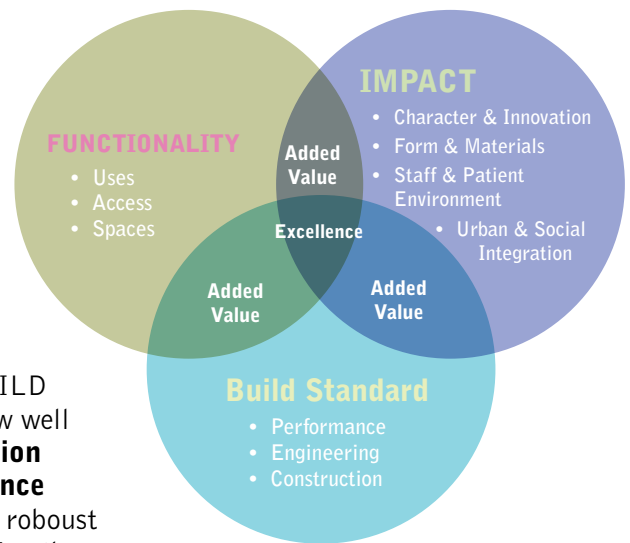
FUNCTIONALITY
• Uses
• Access
• Spaces

IMPACT
• Character & Innovation
• Form & Materials
• Staff & Patient Environment
• Urban & Social Integration

Added Value

Excellence

Added Value

Added Value

Build Standard
• Performance
• Engineering
• Construction

ILD
w well
ion
nce
roboust